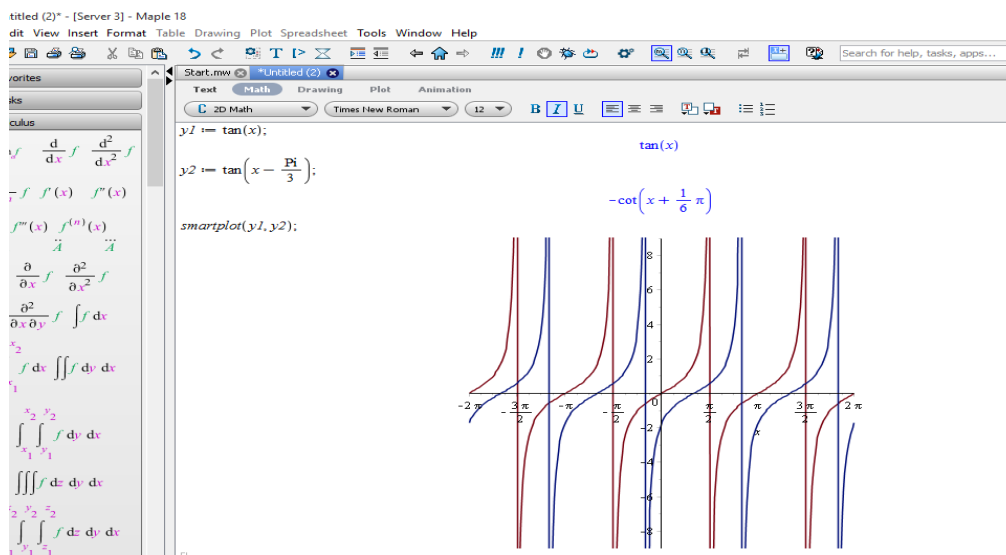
titled (2)* - [Server 3] - Maple 18
dit View Insert Format Table Drawing Plot Spreadsheet Tools Window Help

Search for help, tasks, apps...

vorites
sks
culus

Start.mw *Untitled (2)

Text Math Drawing Plot Animation

2D Math Times New Roman 12 B I U

$y1 := \tan(x);$

$\tan(x)$

$y2 := \tan\left(x - \frac{Pi}{3}\right);$

$-\cot\left(x + \frac{1}{6}\pi\right)$

$smartplot(y1, y2);$

$\frac{d}{dx} f$ $\frac{d^2}{dx^2} f$

$f'(x)$ $f''(x)$

$f'''(x)$ $f^{(n)}(x)$

$\ddot{A}$ $\ddot{A}$

$\frac{\partial}{\partial x} f$ $\frac{\partial^2}{\partial x^2} f$

$\frac{\partial^2}{\partial x \partial y} f$ $\int f\, dx$

$\int f\, dx$ $\iint f\, dy\, dx$

$\int_{x_1}^{x_2} \int_{y_1}^{y_2} f\, dy\, dx$

$\iiint f\, dz\, dy\, dx$

$\int\int_{y_1}^{y_2}\int_{z_1}^{z_2} f\, dz\, dy\, dx$

8
6
4
2
-2
-4
-6
-8

$-2\pi$ $-\frac{3\pi}{2}$ $-\pi$ $-\frac{\pi}{2}$ 0 $\frac{\pi}{2}$ $\pi$ $\frac{3\pi}{2}$ $2\pi$

x